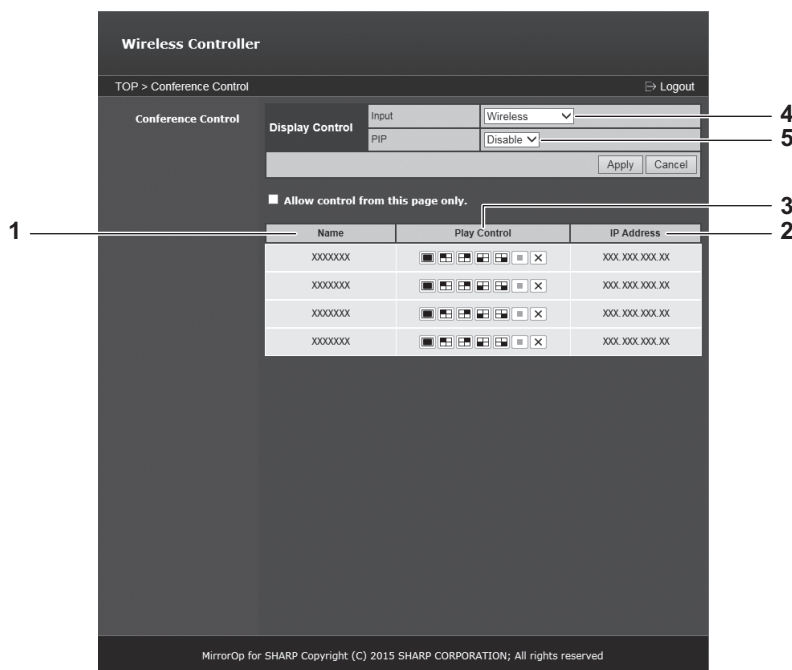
Wireless Controller

TOP > Conference Control

Logout

Conference Control

Display Control

Input

Wireless

PIP

Disable

Apply

Cancel

4

5

Allow control from this page only.

3

1

2

| Name | Play Control | IP Address |
|---|---|---|
| XXXXXXX | | XXX.XXX.XXX.XX |
| XXXXXXX | | XXX.XXX.XXX.XX |
| XXXXXXX | | XXX.XXX.XXX.XX |
| XXXXXXX | | XXX.XXX.XXX.XX |

MirrorOp for SHARP Copyright (C) 2015 SHARP CORPORATION; All rights reserved